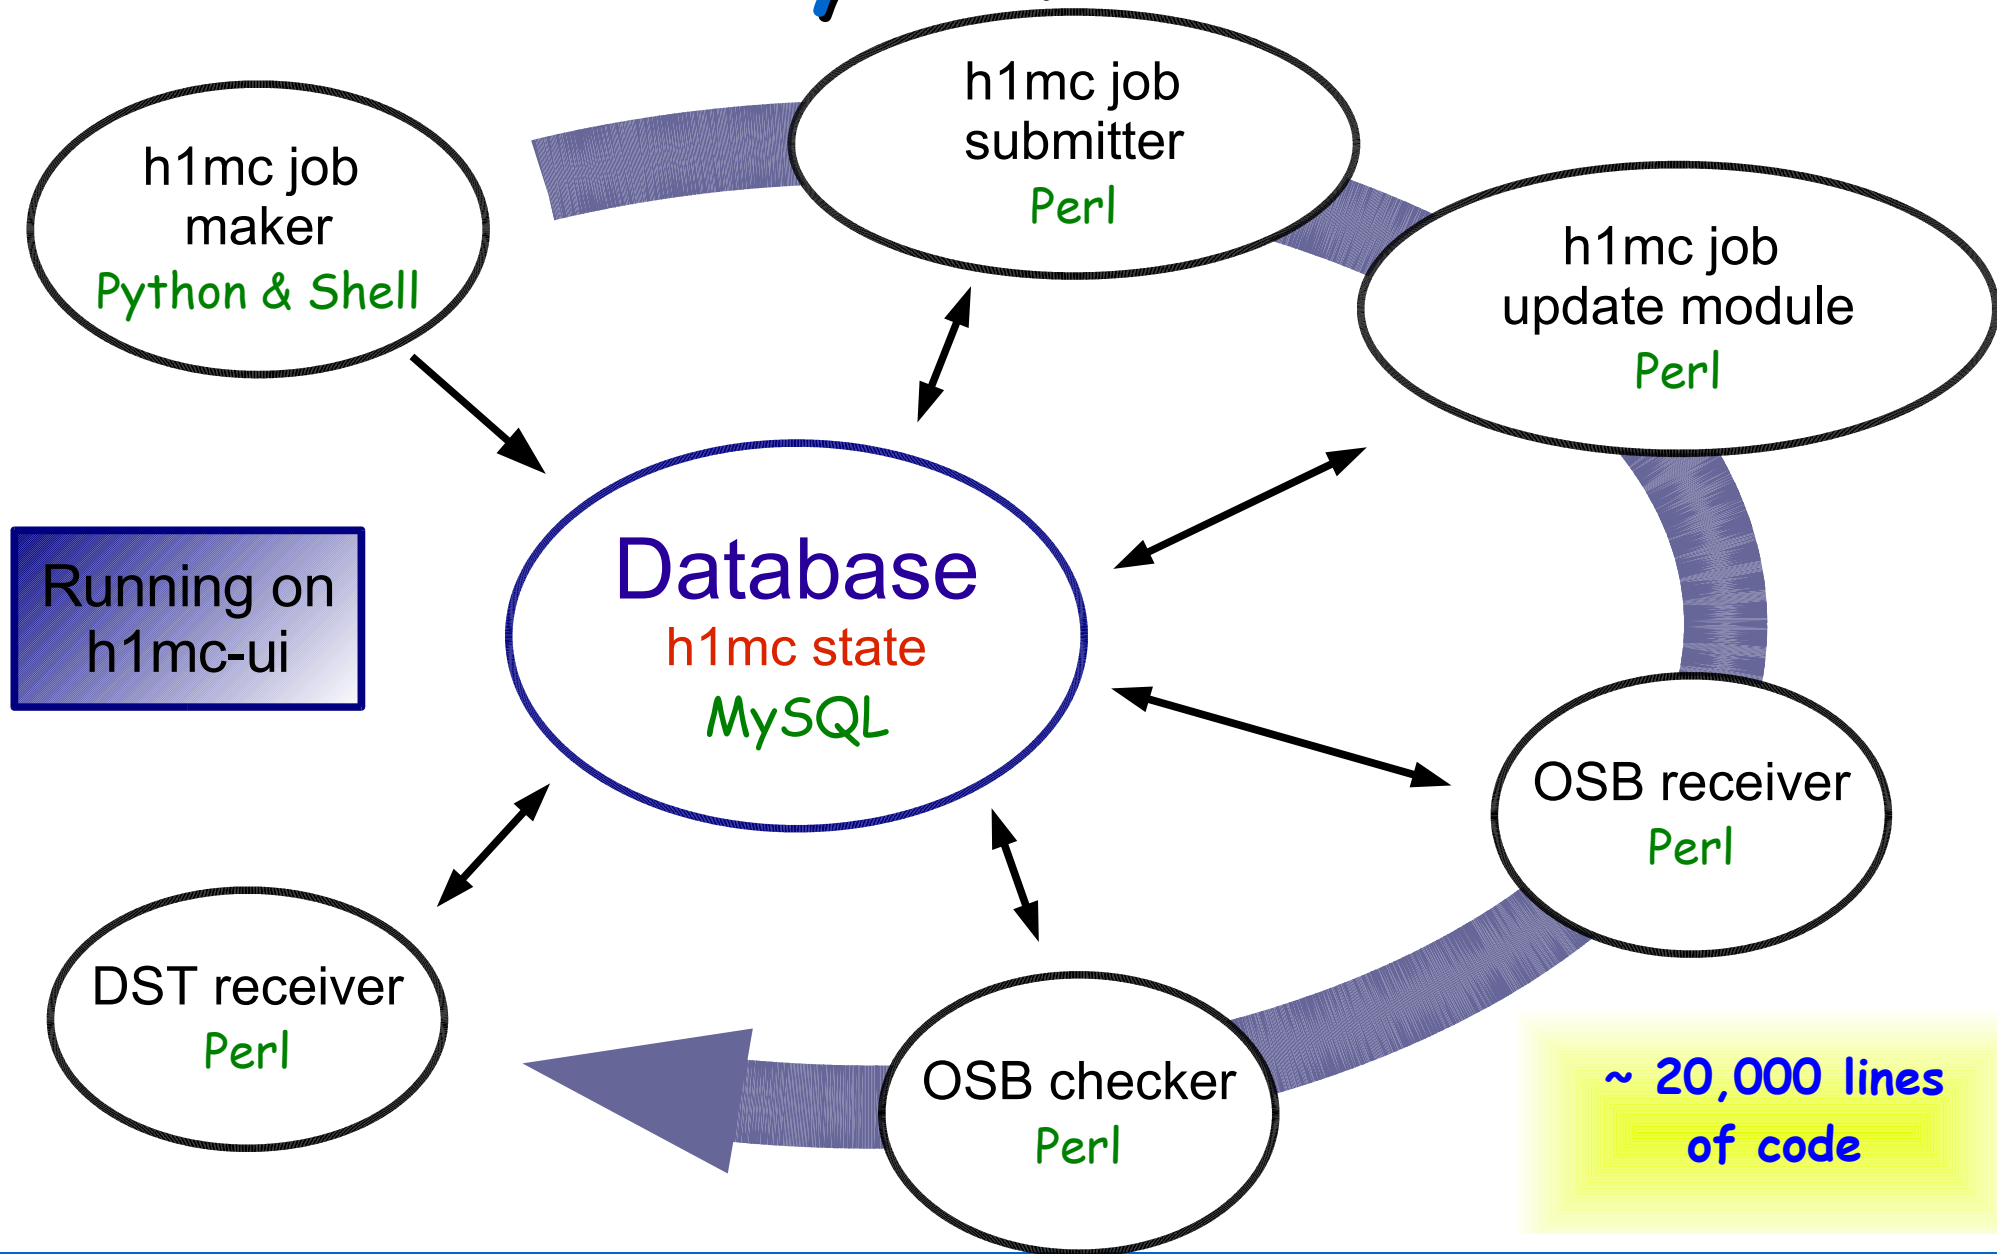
h1mc job maker
Python & Shell

h1mc job submitter
Perl

h1mc job update module
Perl

Running on h1mc-ui

Database
h1mc state
MySQL

OSB receiver
Perl

DST receiver
Perl

OSB checker
Perl

~ 20,000 lines of code